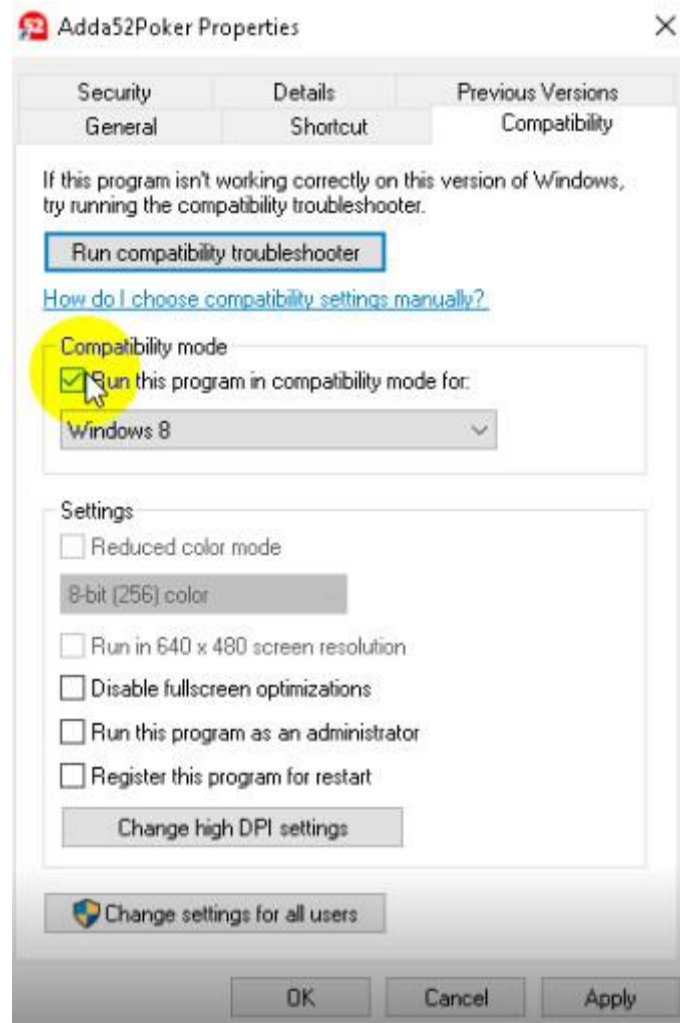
52 Adda52Poker Properties ×

Security
Details
Previous Versions
General
Shortcut
Compatibility

If this program isn't working correctly on this version of Windows, try running the compatibility troubleshooter.

Run compatibility troubleshooter

How do I choose compatibility settings manually?

Compatibility mode
Run this program in compatibility mode for:
Windows 8

Settings
Reduced color mode
8-bit (256) color
Run in 640 x 480 screen resolution
Disable fullscreen optimizations
Run this program as an administrator
Register this program for restart
Change high DPI settings

Change settings for all users

OK
Cancel
Apply